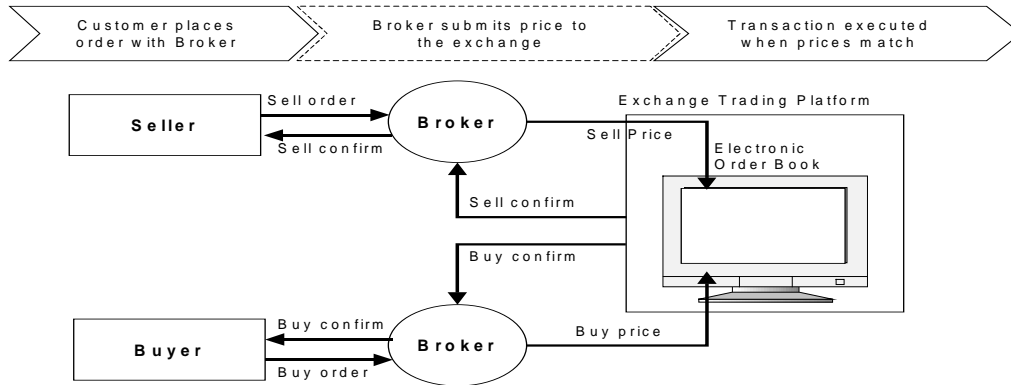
Customer places order with Broker

Broker submits price to the exchange

Transaction executed when prices match

Seller

Sell order

Sell confirm

Broker

Sell Price

Exchange Trading Platform

Electronic Order Book

Sell confirm

Buy confirm

Buyer

Buy confirm

Buy order

Broker

Buy price